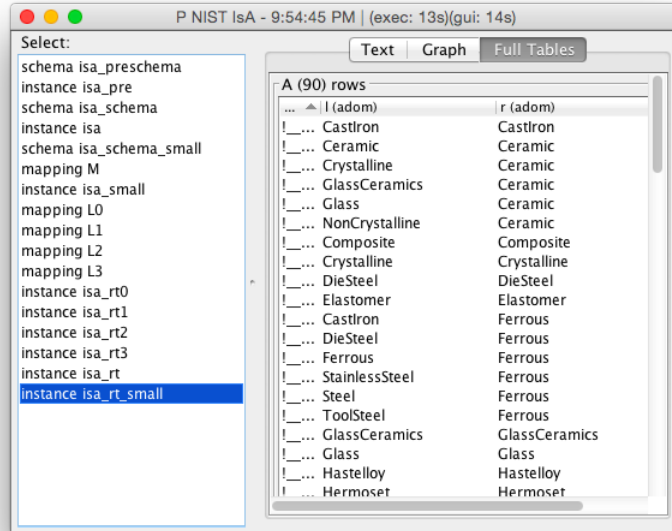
P NIST IsA - 9:54:45 PM | (exec: 13s)(gui: 14s)

Select:

schema isa_preschema
instance isa_pre
schema isa_schema
instance isa
schema isa_schema_small
mapping M
instance isa_small
mapping L0
mapping L1
mapping L2
mapping L3
instance isa_rt0
instance isa_rt1
instance isa_rt2
instance isa_rt3
instance isa_rt
instance isa_rt_small

Text | Graph | Full Tables

A (90) rows

| ... | l (adom) | r (adom) |
|---|---|---|
| !__... | CastIron | CastIron |
| !__... | Ceramic | Ceramic |
| !__... | Crystalline | Ceramic |
| !__... | GlassCeramics | Ceramic |
| !__... | Glass | Ceramic |
| !__... | NonCrystalline | Ceramic |
| !__... | Composite | Composite |
| !__... | Crystalline | Crystalline |
| !__... | DieSteel | DieSteel |
| !__... | Elastomer | Elastomer |
| !__... | CastIron | Ferrous |
| !__... | DieSteel | Ferrous |
| !__... | Ferrous | Ferrous |
| !__... | StainlessSteel | Ferrous |
| !__... | Steel | Ferrous |
| !__... | ToolSteel | Ferrous |
| !__... | GlassCeramics | GlassCeramics |
| !__... | Glass | Glass |
| !__... | Hastelloy | Hastelloy |
| !__... | Hermoset | Hermoset |